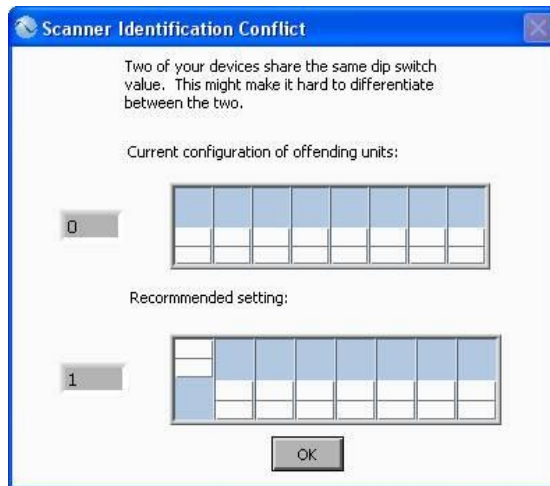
Scanner Identification Conflict

Two of your devices share the same dip switch value. This might make it hard to differentiate between the two.

Current configuration of offending units:

0

Recommended setting:

1

OK